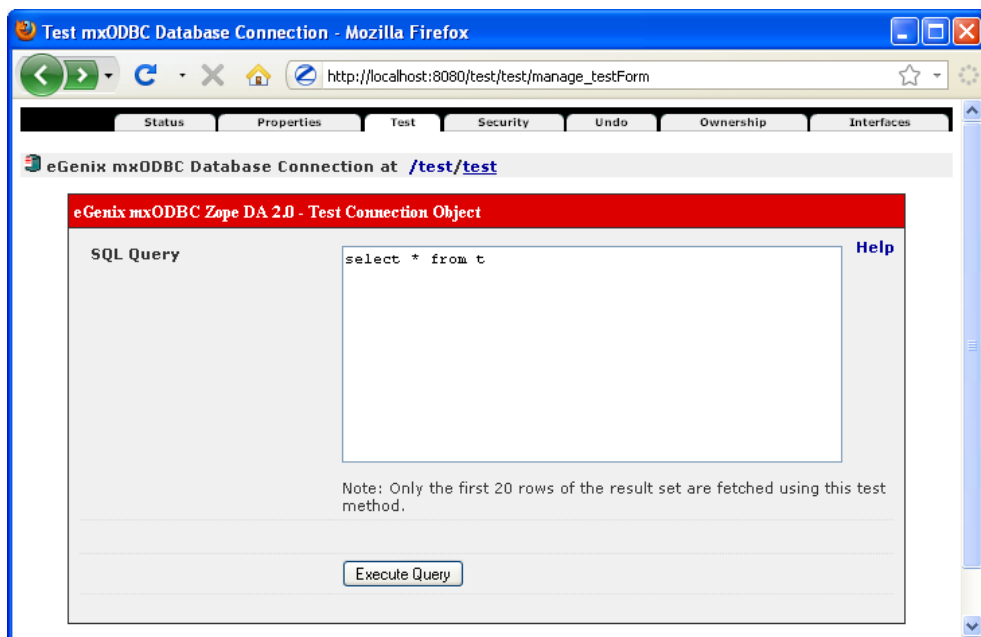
Test mxODBC Database Connection - Mozilla Firefox

http://localhost:8080/test/test/manage_testForm

Status | Properties | Test | Security | Undo | Ownership | Interfaces

eGenix mxODBC Database Connection at /test/test

eGenix mxODBC Zope DA 2.0 - Test Connection Object

SQL Query

select * from t

Help

Note: Only the first 20 rows of the result set are fetched using this test method.

Execute Query